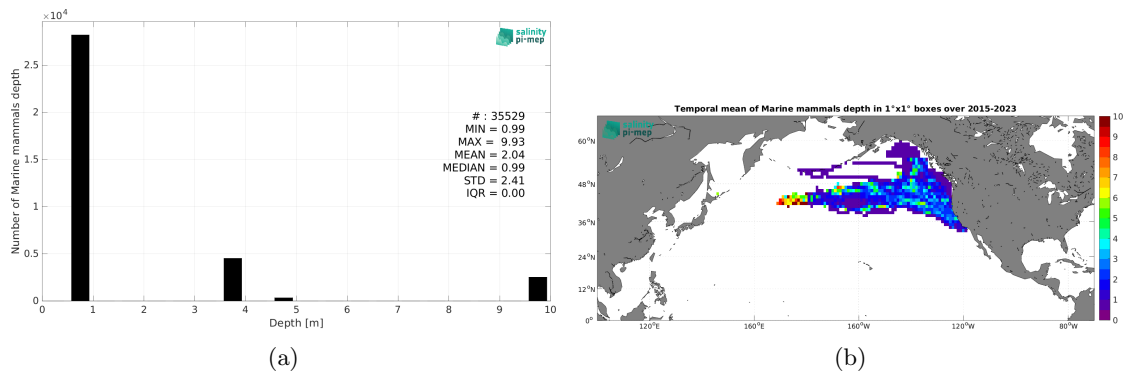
$\times10^4$

salinity pi-mep

Number of Marine mammals depth

2.5
2
1.5
1
0.5
0

# : 35529
MIN = 0.99
MAX = 9.93
MEAN = 2.04
MEDIAN = 0.99
STD = 2.41
IQR = 0.00

0 1 2 3 4 5 6 7 8 9 10
Depth [m]

(a)

Temporal mean of Marine mammals depth in 1°x1° boxes over 2015-2023

salinity pi-mep

60°N
48°N
36°N
24°N
12°N
0°

120°E 160°E 160°W 120°W 80°W

10
9
8
7
6
5
4
3
2
1
0

(b)